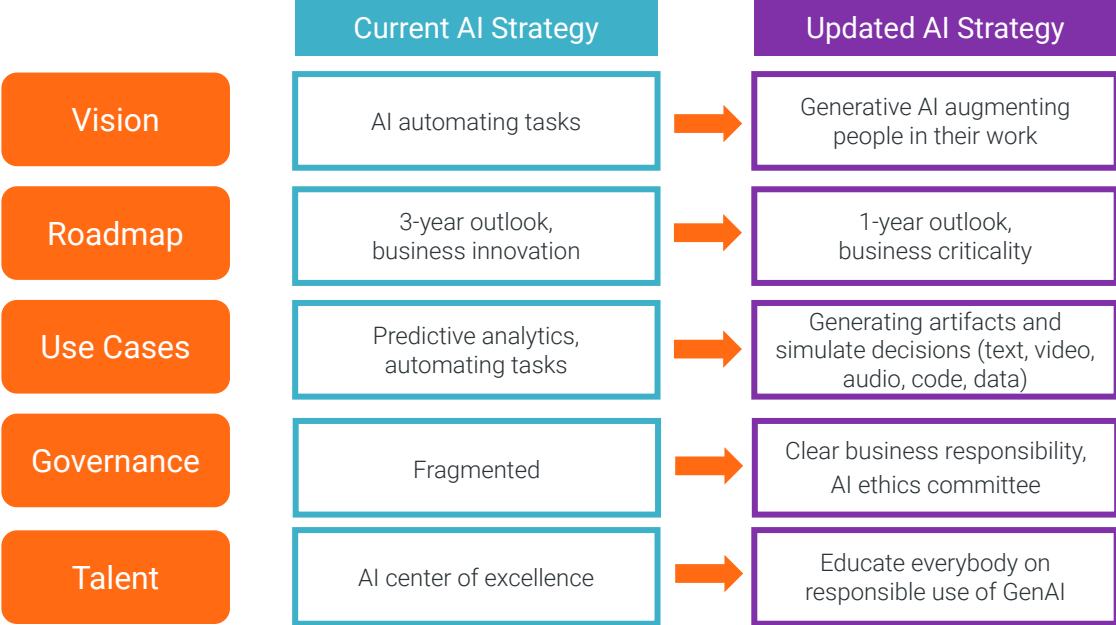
| | Current AI Strategy | Updated AI Strategy |
|---|---|---|
| Vision | AI automating tasks | Generative AI augmenting people in their work |
| Roadmap | 3-year outlook, business innovation | 1-year outlook, business criticality |
| Use Cases | Predictive analytics, automating tasks | Generating artifacts and simulate decisions (text, video, audio, code, data) |
| Governance | Fragmented | Clear business responsibility, AI ethics committee |
| Talent | AI center of excellence | Educate everybody on responsible use of GenAI |